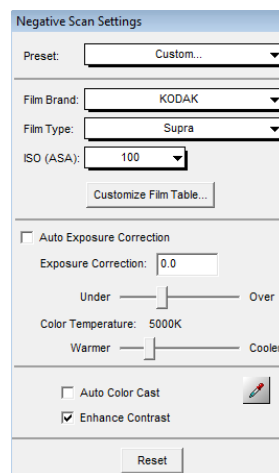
Negative Scan Settings

Preset: Custom...

Film Brand: KODAK

Film Type: Supra

ISO (ASA): 100

Customize Film Table...

Auto Exposure Correction

Exposure Correction: 0.0

Under Over

Color Temperature: 5000K

Warmer Cooler

Auto Color Cast

Enhance Contrast

Reset